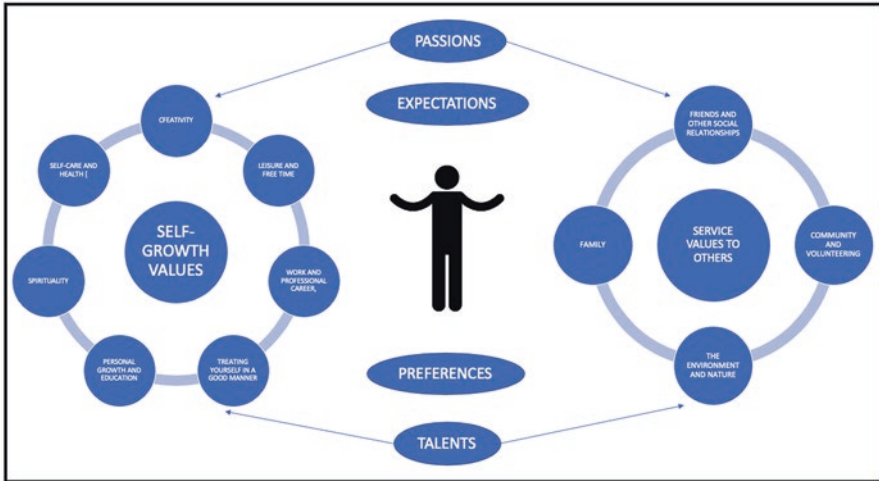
PASSIONS

EXPECTATIONS

CREATIVITY

LEISURE AND FREE TIME

SELF-CARE AND HEALTH [

SELF-GROWTH VALUES

SPIRITUALITY

WORK AND PROFESSIONAL CAREER,

PERSONAL GROWTH AND EDUCATION

TREATING YOURSELF IN A GOOD MANNER

FRIENDS AND OTHER SOCIAL RELATIONSHIPS

FAMILY

SERVICE VALUES TO OTHERS

COMMUNITY AND VOLUNTEERING

THE ENVIRONMENT AND NATURE

PREFERENCES

TALENTS